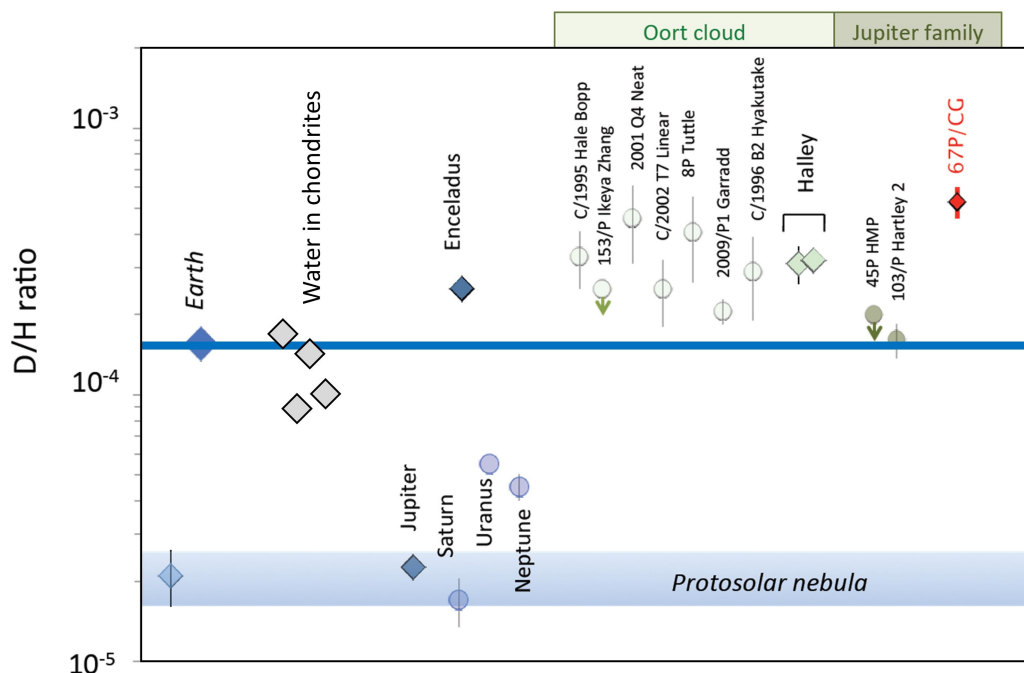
Oort cloud

Jupiter family

$10^{-3}$

$10^{-4}$

$10^{-5}$

D/H ratio

Earth

Water in chondrites

Enceladus

C/1995 Hale Bopp

153/P Ikeya Zhang

2001 Q4 Neat

C/2002 T7 Linear

8P Tuttle

2009/P1 Garradd

C/1996 B2 Hyakutake

Halley

45P HMP

103/P Hartley 2

67P/CG

Jupiter

Saturn

Uranus

Neptune

Protosolar nebula